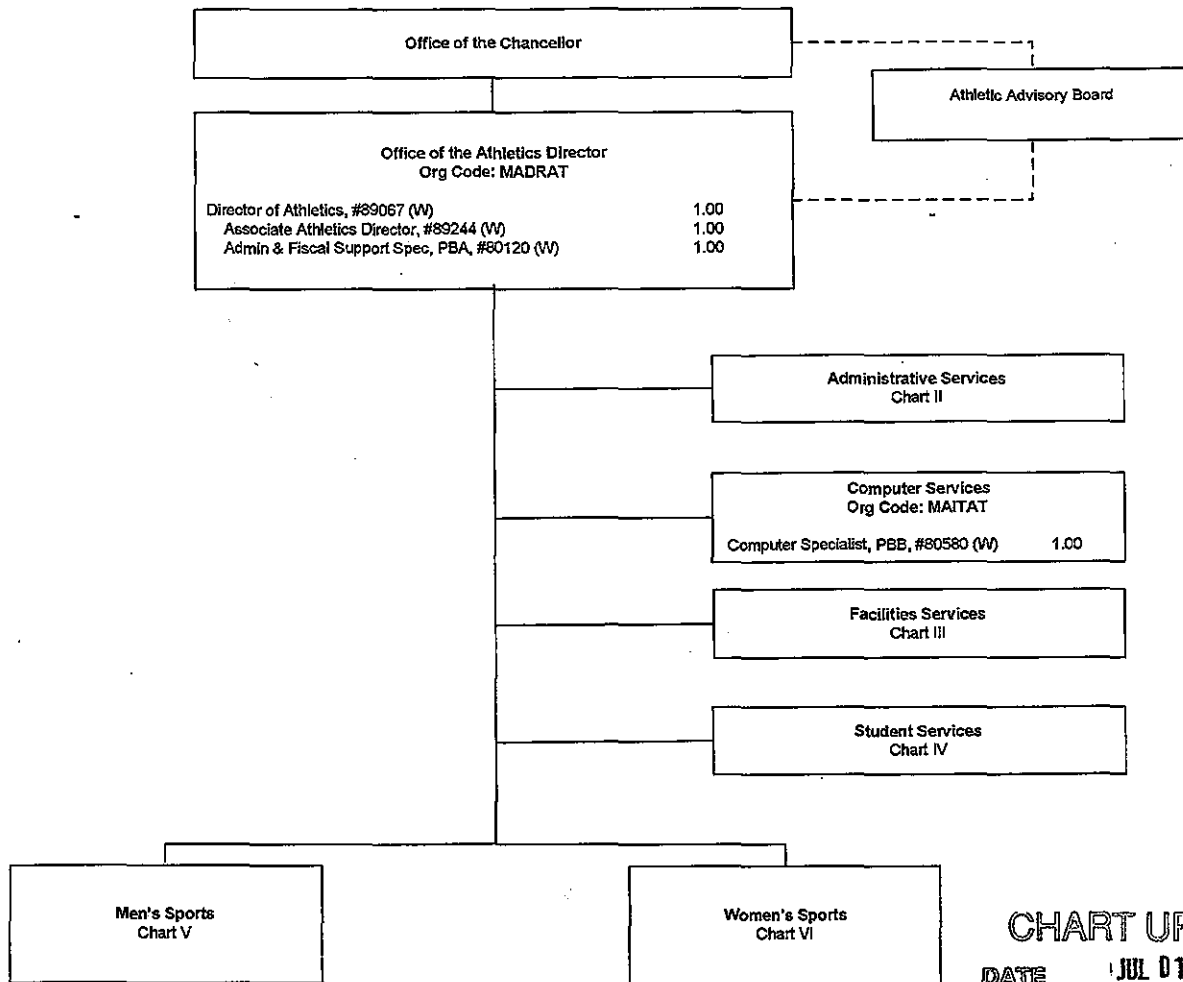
Office of the Chancellor

Athletic Advisory Board

Office of the Athletics Director
Org Code: MADRAT

Director of Athletics, #89067 (W) 1.00
Associate Athletics Director, #89244 (W) 1.00
Admin & Fiscal Support Spec, PBA, #80120 (W) 1.00

Administrative Services
Chart II

Computer Services
Org Code: MAITAT

Computer Specialist, PBB, #80580 (W) 1.00

Facilities Services
Chart III

Student Services
Chart IV

Men's Sports
Chart V

Women's Sports
Chart VI

CHART U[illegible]
DATE JUL 01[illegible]